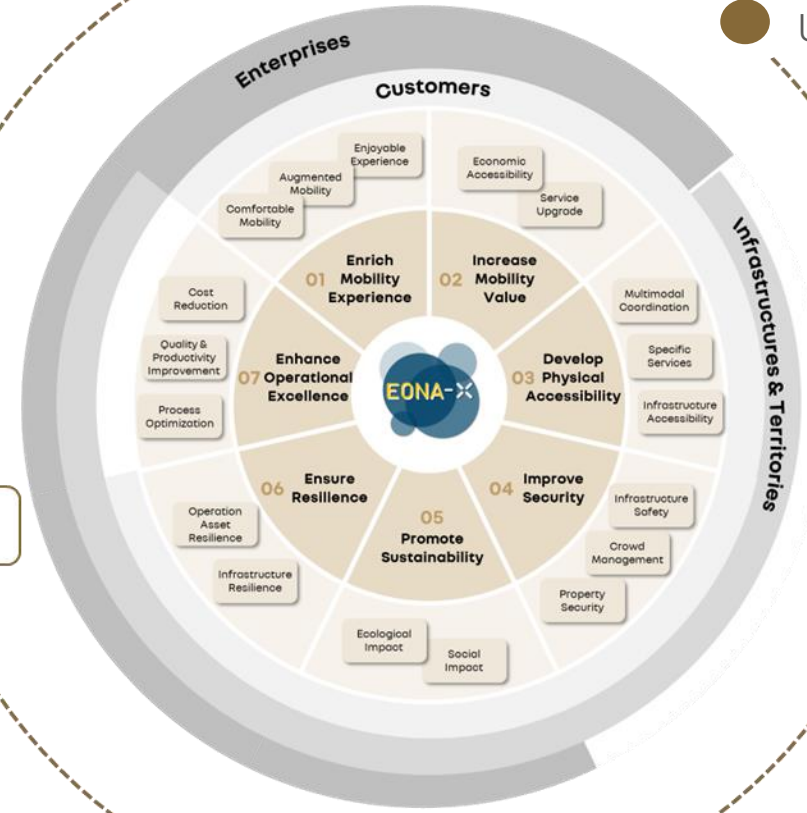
U

Enterprises

Customers

Infrastructures & Territories

Enjoyable Experience

Augmented Mobility

Comfortable Mobility

Economic Accessibility

Service Upgrade

01 Enrich Mobility Experience

02 Increase Mobility Value

Cost Reduction

Quality & Productivity Improvement

Process Optimization

07 Enhance Operational Excellence

EONA-X

Multimodal Coordination

Specific Services

Infrastructure Accessibility

03 Develop Physical Accessibility

06 Ensure Resilience

04 Improve Security

05 Promote Sustainability

Operation Asset Resilience

Infrastructure Resilience

Infrastructure Safety

Crowd Management

Property Security

Ecological Impact

Social Impact